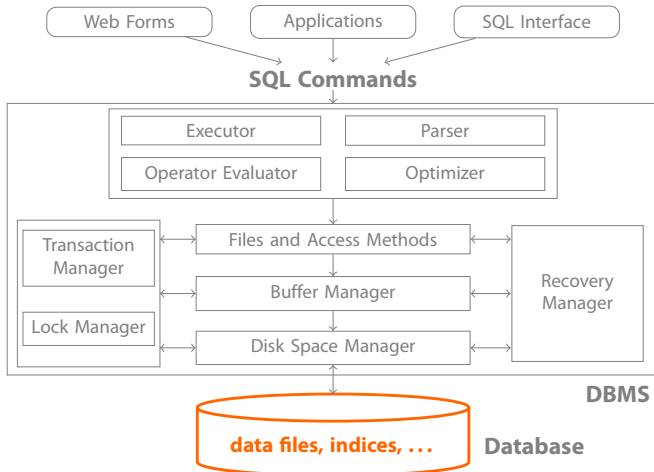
Web Forms
Applications
SQL Interface

SQL Commands

Executor
Parser
Operator Evaluator
Optimizer

Transaction Manager
Lock Manager

Files and Access Methods
Buffer Manager
Disk Space Manager

Recovery Manager

DBMS

data files, indices, . . .

Database